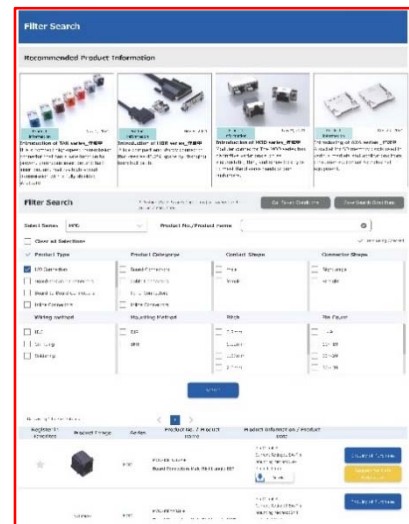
Filter Search

Recommended Product Information

Introduction of TAB series_鬥鬥

Introduction of HDB series_鬥鬥

Introduction of MSD series_鬥鬥

Filter Search

Select Series

Product No./Product name

Clear all Selections

Product Type

Product Categories

Contact Shape

Connector Shape

Wiring method

Mounting Method

Pitch

Pin Count

Product No. / Product name

Product Information / Product note